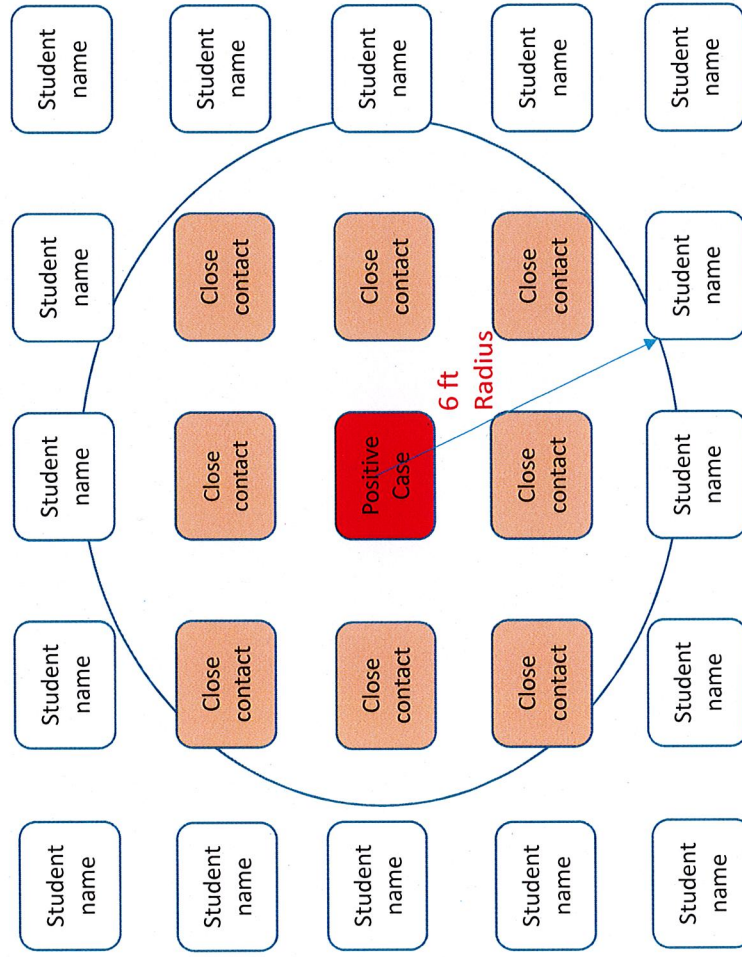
Student name

Student name

Student name

Student name

Student name

Student name

Close contact

Close contact

Close contact

Student name

Student name

Close contact

Positive Case

6 ft Radius

Close contact

Student name

Student name

Close contact

Close contact

Close contact

Student name

Student name

Student name

Student name

Student name

Student name